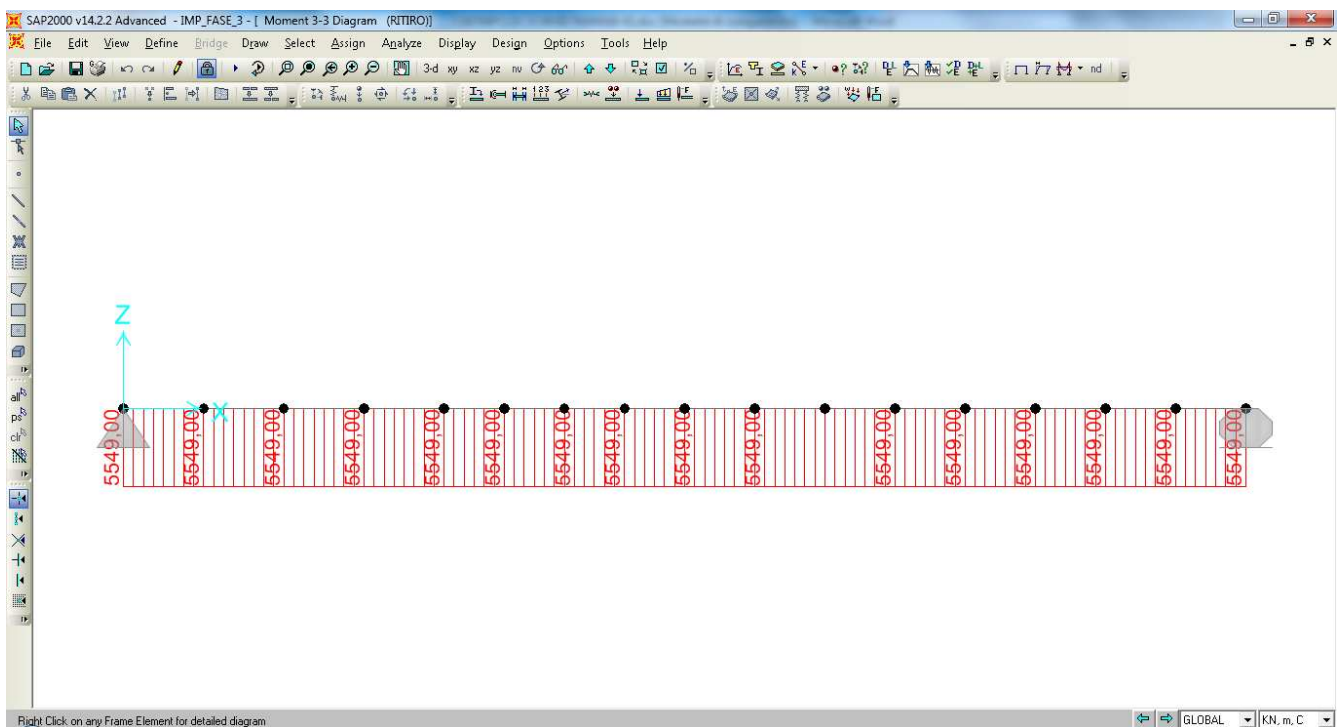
SAP2000 v14.2.2 Advanced - IMP_FASE_3 - [ Moment 3-3 Diagram (RITIRO)]

File Edit View Define Bridge Draw Select Assign Analyze Display Design Options Tools Help

3-d xy xz yz nv nd

all ps clr

Z

X

5549,00 5549,00 5549,00 5549,00 5549,00 5549,00 5549,00 5549,00 5549,00 5549,00 5549,00 5549,00 5549,00 5549,00 5549,00 5549,00

Right Click on any Frame Element for detailed diagram

GLOBAL KN, m, C